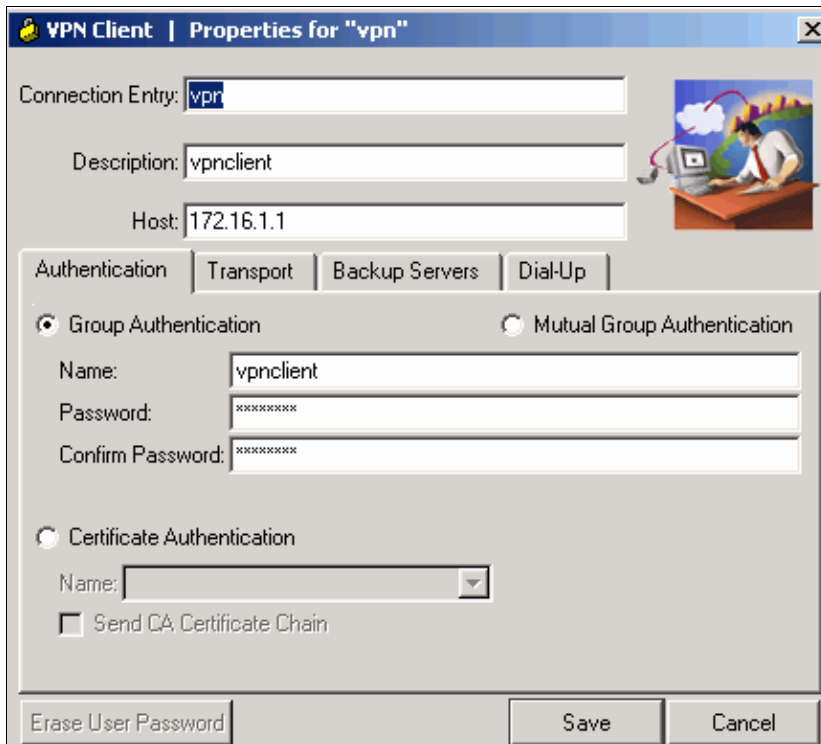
VPN Client | Properties for "vpn"

Connection Entry: vpn

Description: vpnclient

Host: 172.16.1.1

Authentication | Transport | Backup Servers | Dial-Up

Group Authentication

Mutual Group Authentication

Name: vpnclient

Password: ********

Confirm Password: ********

Certificate Authentication

Name:

Send CA Certificate Chain

Erase User Password

Save

Cancel